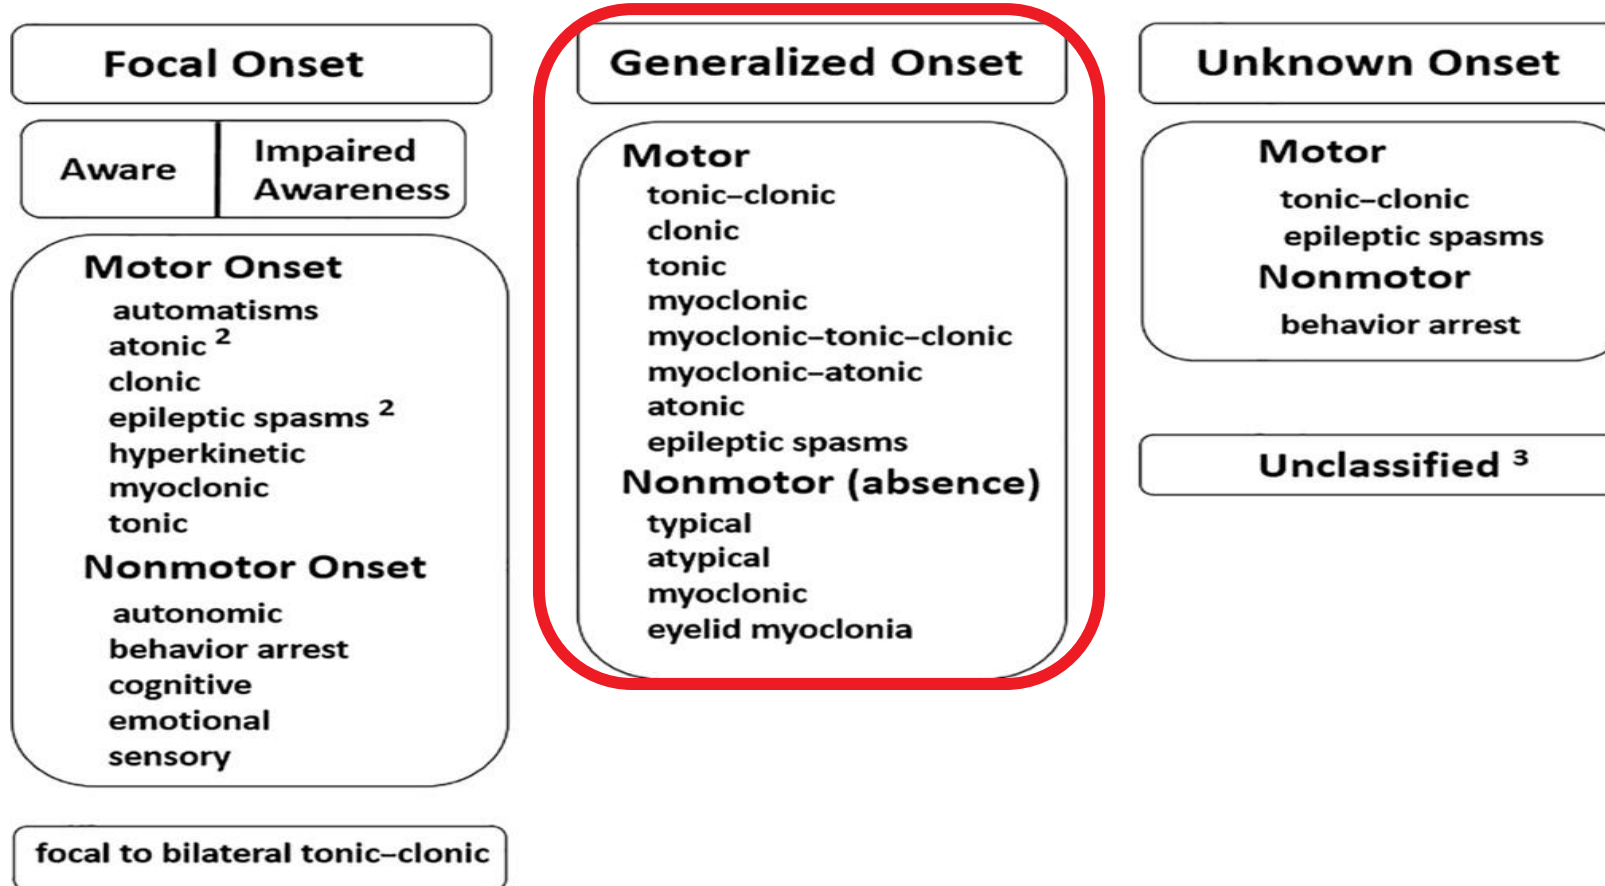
Focal Onset

Aware | Impaired Awareness

Motor Onset
automatisms
atonic $^2$
clonic
epileptic spasms $^2$
hyperkinetic
myoclonic
tonic
Nonmotor Onset
autonomic
behavior arrest
cognitive
emotional
sensory

focal to bilateral tonic–clonic

Generalized Onset

Motor
tonic–clonic
clonic
tonic
myoclonic
myoclonic–tonic–clonic
myoclonic–atonic
atonic
epileptic spasms
Nonmotor (absence)
typical
atypical
myoclonic
eyelid myoclonia

Unknown Onset

Motor
tonic–clonic
epileptic spasms
Nonmotor
behavior arrest

Unclassified $^3$